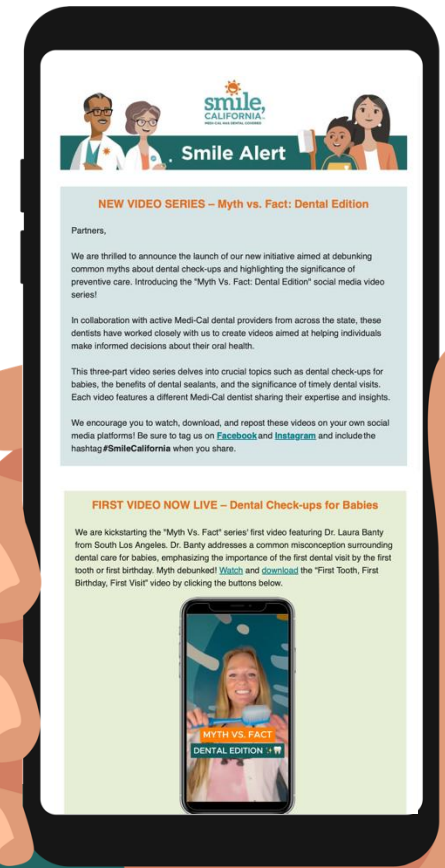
smile, CALIFORNIA
MEDI-CAL DENTAL COVERAGE

Smile Alert

NEW VIDEO SERIES – Myth vs. Fact: Dental Edition

Partners,

We are thrilled to announce the launch of our new initiative aimed at debunking common myths about dental check-ups and highlighting the significance of preventive care. Introducing the "Myth Vs. Fact: Dental Edition" social media video series!

In collaboration with active Medi-Cal dental providers from across the state, these dentists have worked closely with us to create videos aimed at helping individuals make informed decisions about their oral health.

This three-part video series delves into crucial topics such as dental check-ups for babies, the benefits of dental sealants, and the significance of timely dental visits. Each video features a different Medi-Cal dentist sharing their expertise and insights.

We encourage you to watch, download, and repost these videos on your own social media platforms! Be sure to tag us on Facebook and Instagram and include the hashtag #SmileCalifornia when you share.

FIRST VIDEO NOW LIVE – Dental Check-ups for Babies

We are kickstarting the "Myth Vs. Fact" series' first video featuring Dr. Laura Banty from South Los Angeles. Dr. Banty addresses a common misconception surrounding dental care for babies, emphasizing the importance of the first dental visit by the first tooth or first birthday. Myth debunked! Watch and download the "First Tooth, First Birthday, First Visit" video by clicking the buttons below.

MYTH VS. FACT
DENTAL EDITION